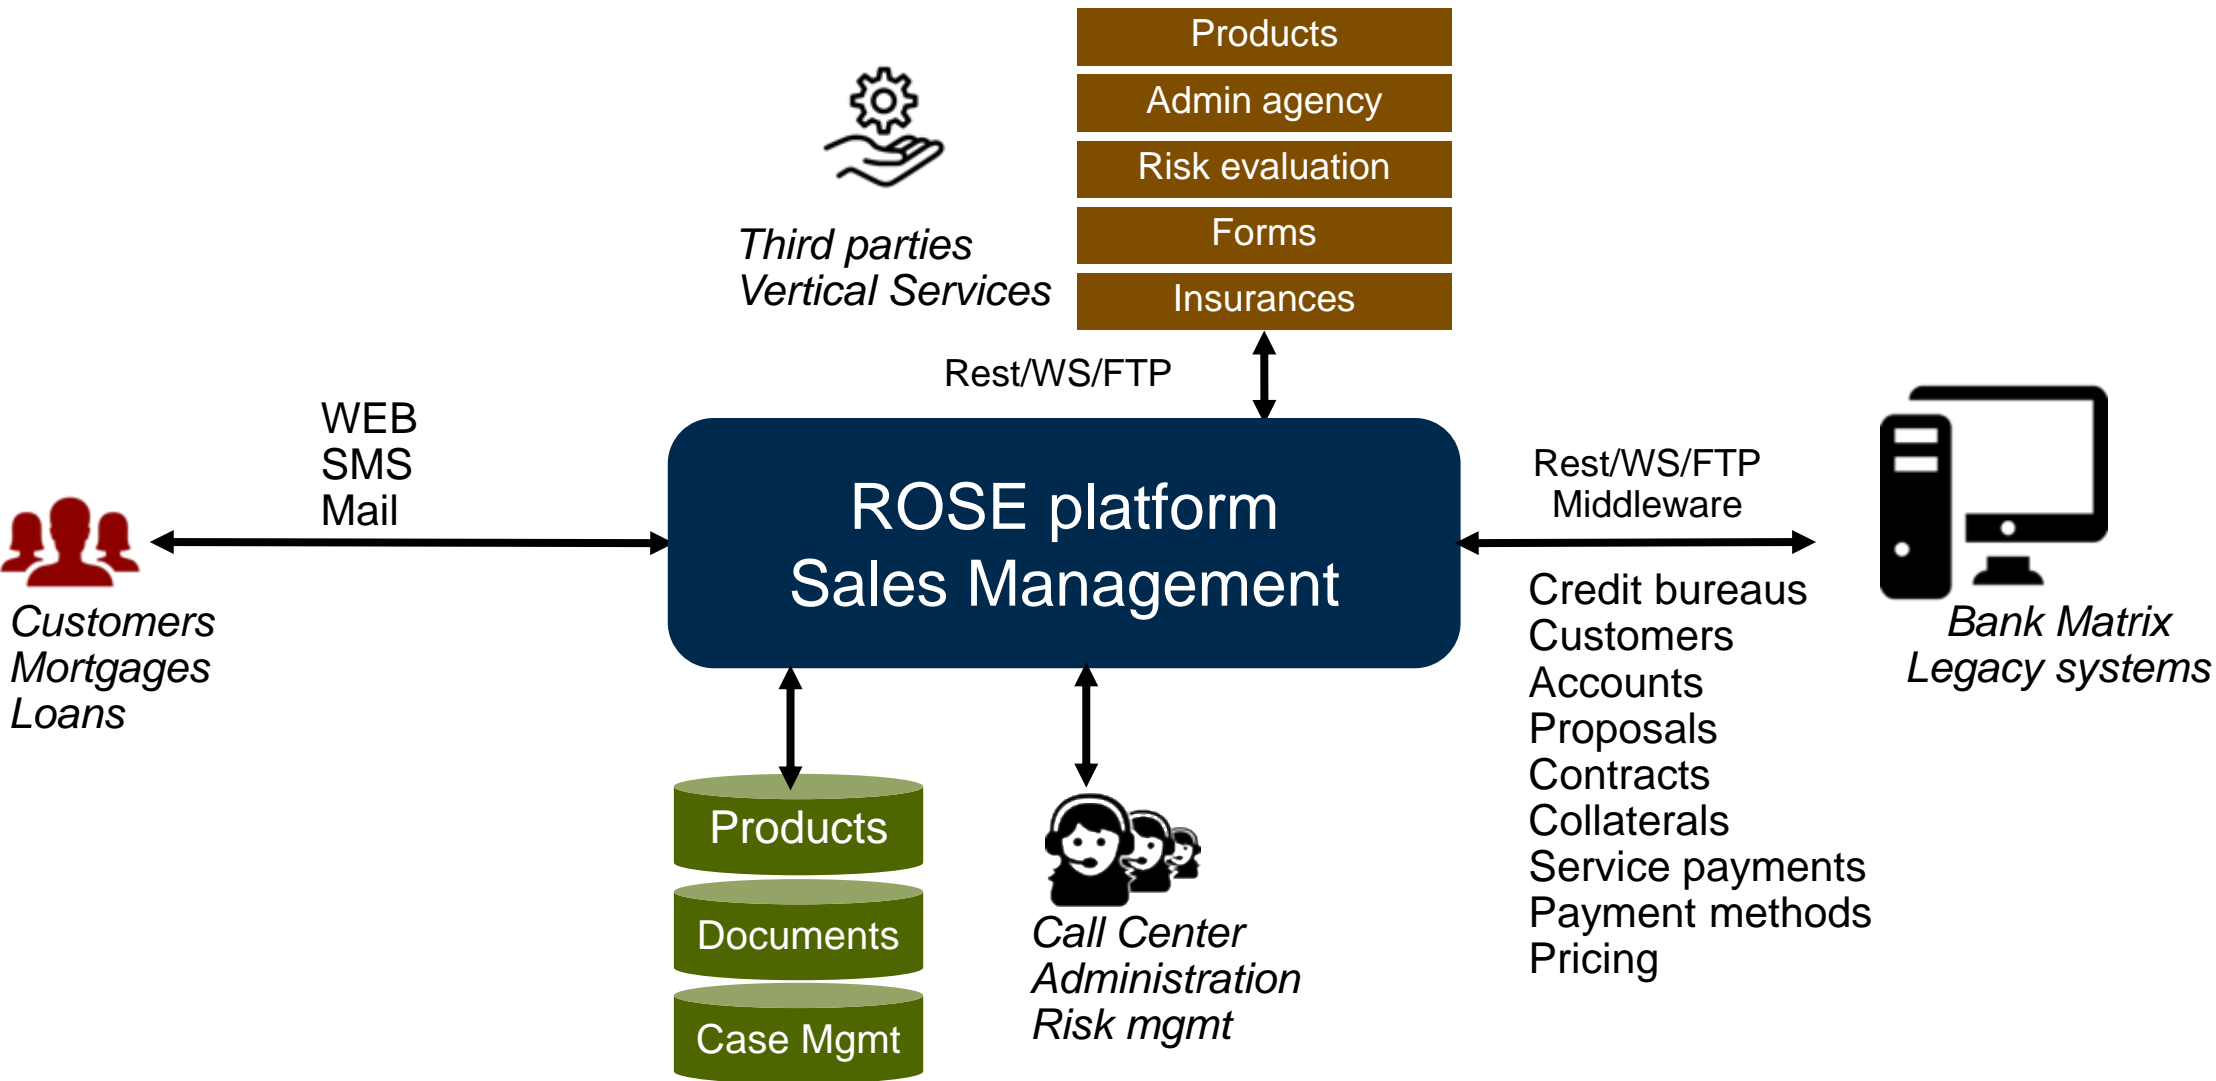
Third parties
Vertical Services

Products
Admin agency
Risk evaluation
Forms
Insurances

Rest/WS/FTP

WEB
SMS
Mail

ROSE platform
Sales Management

Rest/WS/FTP
Middleware

Customers
Mortgages
Loans

Credit bureaus
Customers
Accounts
Proposals
Contracts
Collaterals
Service payments
Payment methods
Pricing

Bank Matrix
Legacy systems

Products
Documents
Case Mgmt

Call Center
Administration
Risk mgmt